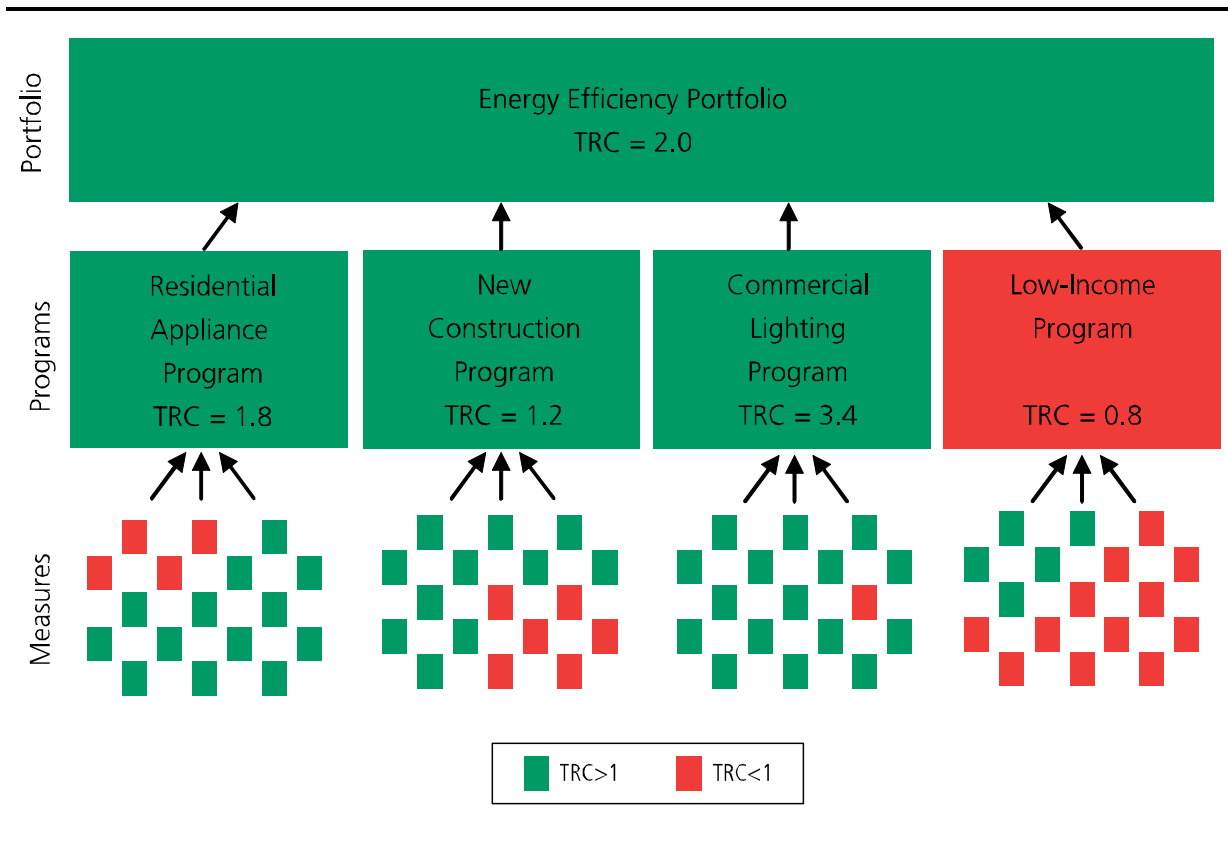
Portfolio

Energy Efficiency Portfolio
TRC = 2.0

Programs

Residential Appliance Program
TRC = 1.8

New Construction Program
TRC = 1.2

Commercial Lighting Program
TRC = 3.4

Low-Income Program
TRC = 0.8

Measures

TRC>1
TRC<1